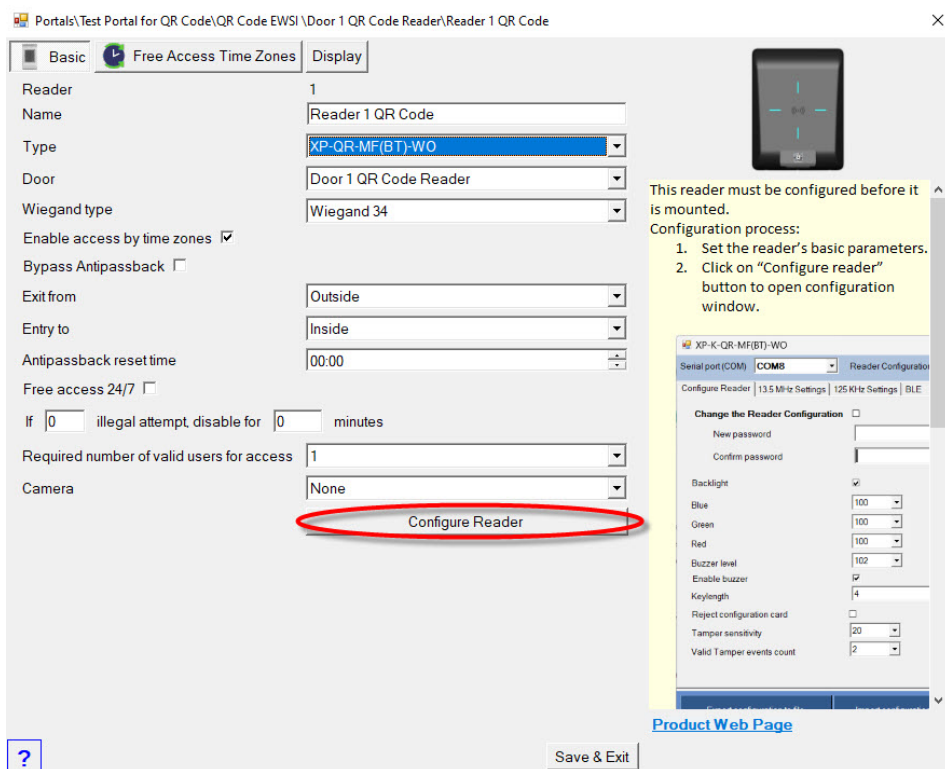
Portals\Test Portal for QR Code\QR Code EWSI \Door 1 QR Code Reader\Reader 1 QR Code

Basic | Free Access Time Zones | Display

Reader 1
Name Reader 1 QR Code
Type XP-QR-MF(BT)-WO
Door Door 1 QR Code Reader
Wiegand type Wiegand 34
Enable access by time zones ☑
Bypass Antipassback ☐
Exit from Outside
Entry to Inside
Antipassback reset time 00:00
Free access 24/7 ☐
If 0 illegal attempt, disable for 0 minutes
Required number of valid users for access 1
Camera None
Configure Reader

This reader must be configured before it is mounted.
Configuration process:
1. Set the reader's basic parameters.
2. Click on "Configure reader" button to open configuration window.

XP-K-QR-MF(BT)-WO
Serial port (COM) COM8 Reader Configuratio
Configure Reader | 13.5 MHz Settings | 125 KHz Settings | BLE
Change the Reader Configuration ☐
New password
Confirm password
Backlight ☑
Blue 100
Green 100
Red 100
Buzzer level 102
Enable buzzer ☑
Keylength 4
Reject configuration card ☐
Tamper sensitivity 20
Valid Tamper events count 2

Product Web Page

?

Save & Exit